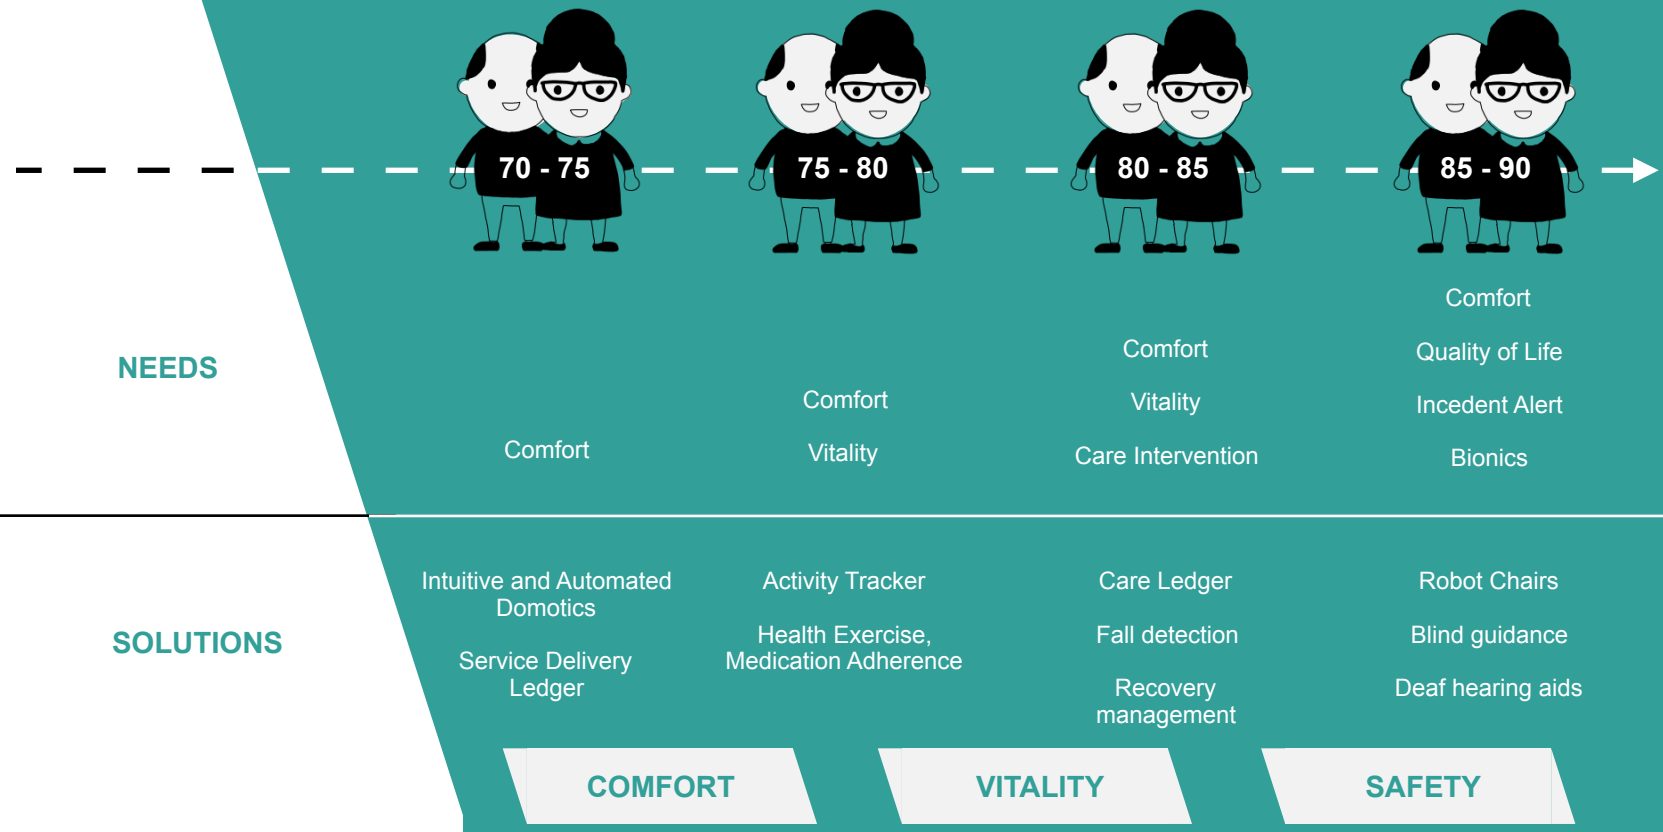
70 - 75

75 - 80

80 - 85

85 - 90

NEEDS

Comfort

Comfort

Vitality

Comfort

Vitality

Care Intervention

Comfort

Quality of Life

Incedent Alert

Bionics

SOLUTIONS

Intuitive and Automated Domotics

Service Delivery Ledger

Activity Tracker

Health Exercise, Medication Adherence

Care Ledger

Fall detection

Recovery management

Robot Chairs

Blind guidance

Deaf hearing aids

COMFORT

VITALITY

SAFETY